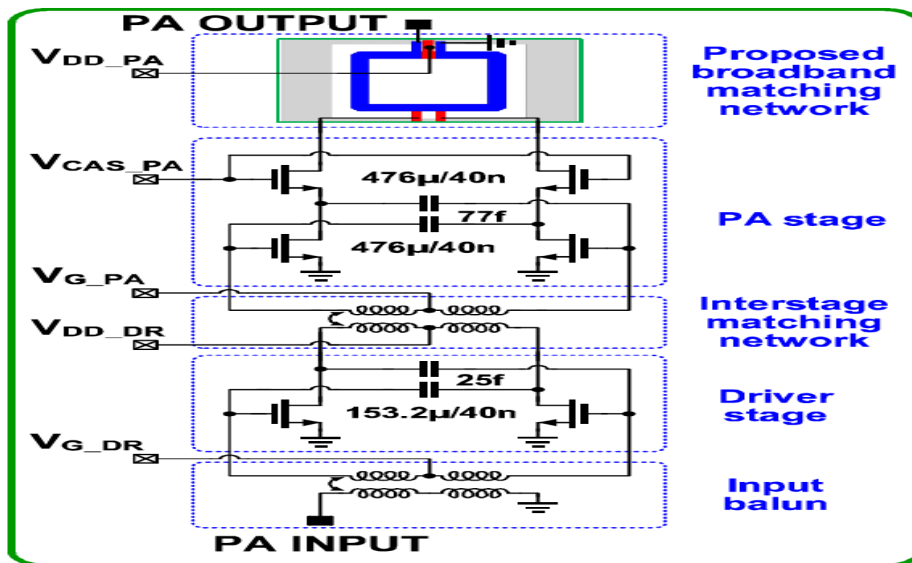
PA OUTPUT

$V_{DD\_PA}$

Proposed broadband matching network

$V_{CAS\_PA}$

476μ/40n

77f

476μ/40n

PA stage

$V_{G\_PA}$

Interstage matching network

$V_{DD\_DR}$

25f

153.2μ/40n

Driver stage

$V_{G\_DR}$

Input balun

PA INPUT